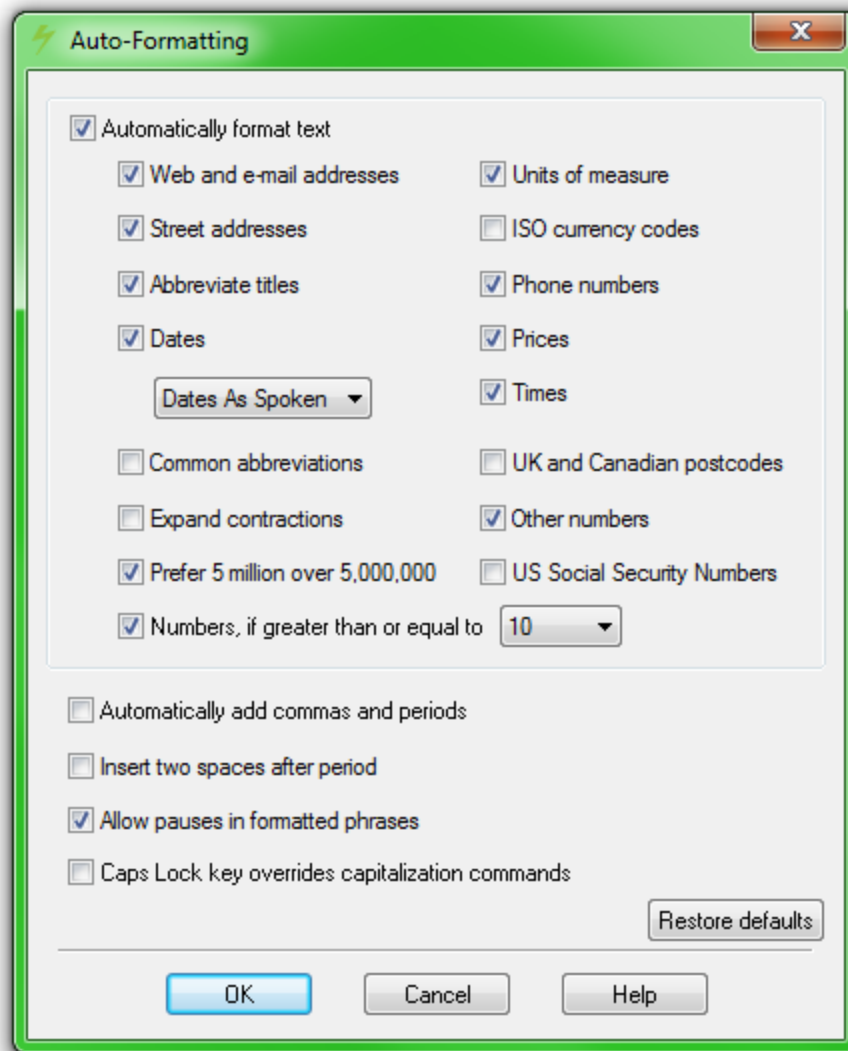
Auto-Formatting

Automatically format text

Web and e-mail addresses

Units of measure

Street addresses

ISO currency codes

Abbreviate titles

Phone numbers

Dates

Prices

Dates As Spoken

Times

Common abbreviations

UK and Canadian postcodes

Expand contractions

Other numbers

Prefer 5 million over 5,000,000

US Social Security Numbers

Numbers, if greater than or equal to 10

Automatically add commas and periods

Insert two spaces after period

Allow pauses in formatted phrases

Caps Lock key overrides capitalization commands

Restore defaults

OK

Cancel

Help